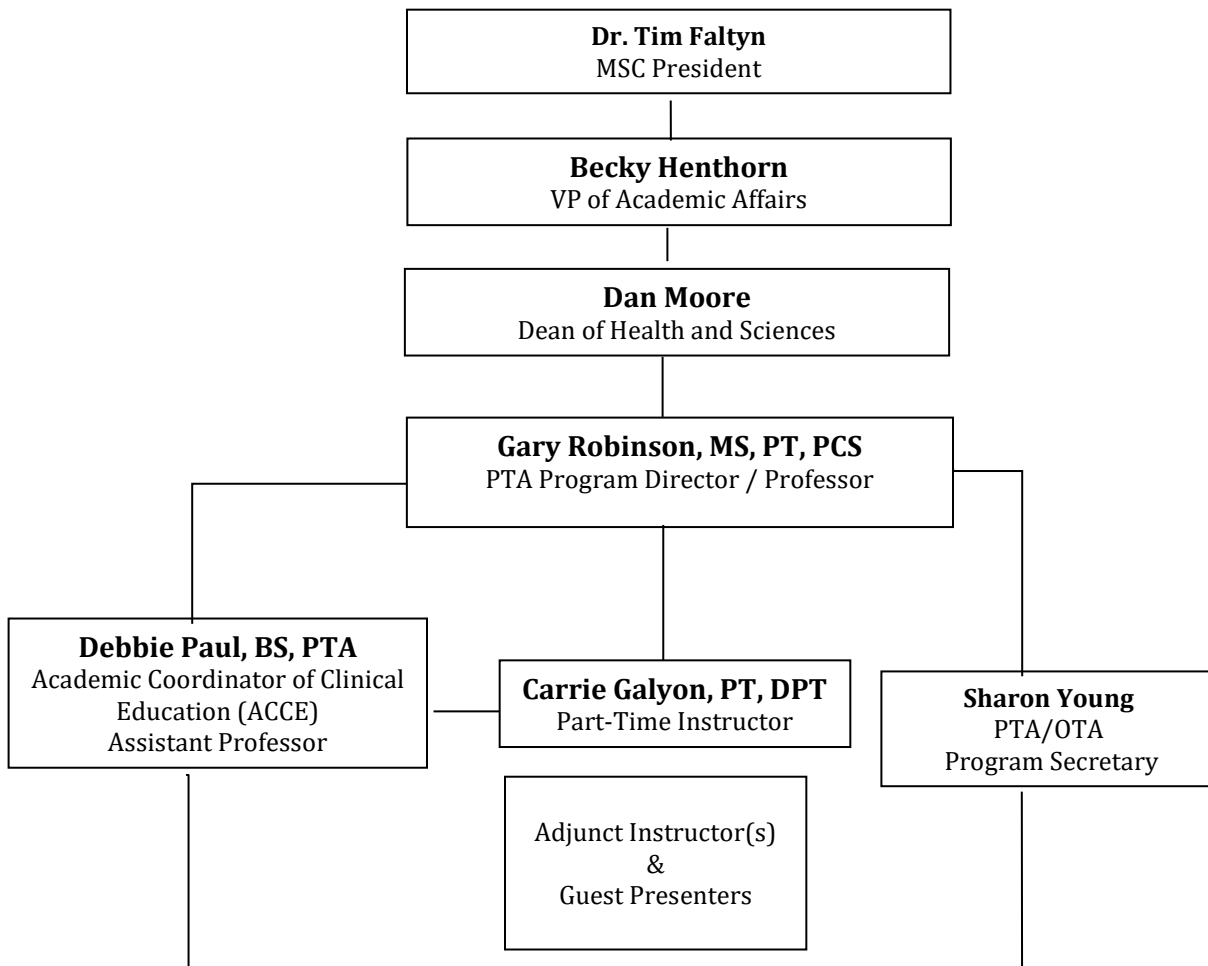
**Dr. Tim Faltyn**
MSC President

**Becky Henthorn**
VP of Academic Affairs

**Dan Moore**
Dean of Health and Sciences

**Gary Robinson, MS, PT, PCS**
PTA Program Director / Professor

**Debbie Paul, BS, PTA**
Academic Coordinator of Clinical Education (ACCE)
Assistant Professor

**Carrie Galyon, PT, DPT**
Part-Time Instructor

**Sharon Young**
PTA/OTA
Program Secretary

Adjunct Instructor(s)
&
Guest Presenters